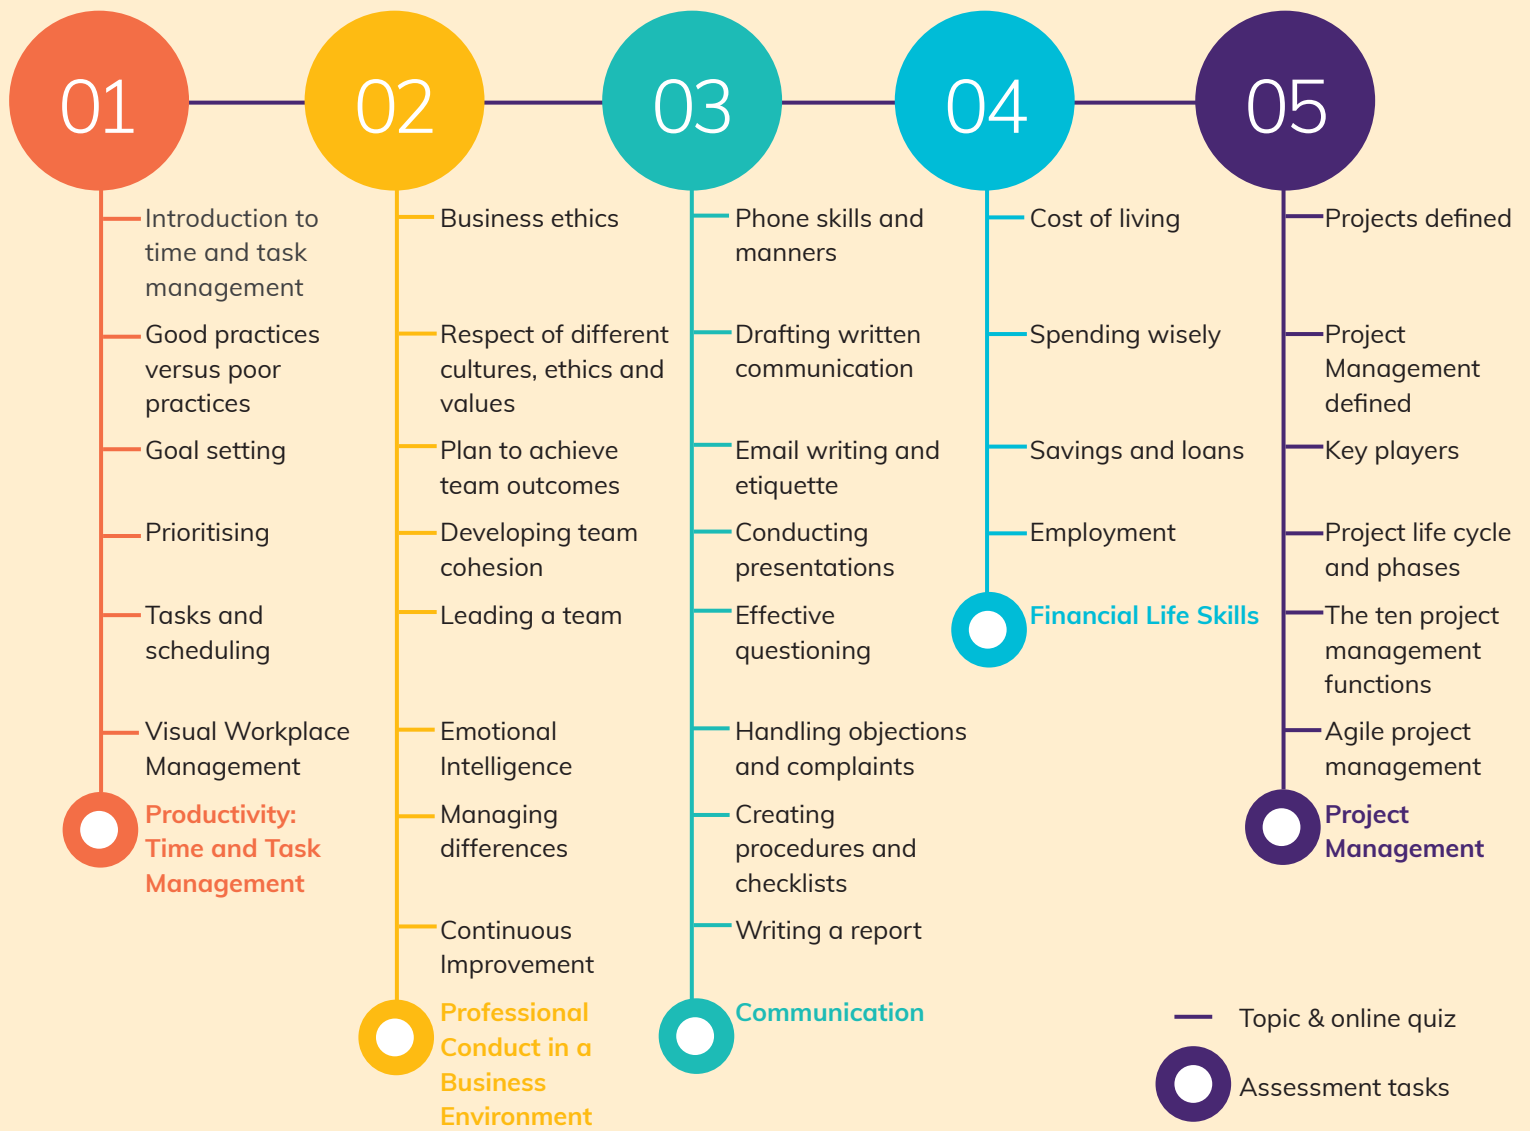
01

Introduction to time and task management

Good practices versus poor practices

Goal setting

Prioritising

Tasks and scheduling

Visual Workplace Management

Productivity: Time and Task Management

02

Business ethics

Respect of different cultures, ethics and values

Plan to achieve team outcomes

Developing team cohesion

Leading a team

Emotional Intelligence

Managing differences

Continuous Improvement

Professional Conduct in a Business Environment

03

Phone skills and manners

Drafting written communication

Email writing and etiquette

Conducting presentations

Effective questioning

Handling objections and complaints

Creating procedures and checklists

Writing a report

Communication

04

Cost of living

Spending wisely

Savings and loans

Employment

Financial Life Skills

05

Projects defined

Project Management defined

Key players

Project life cycle and phases

The ten project management functions

Agile project management

Project Management

Topic & online quiz

Assessment tasks